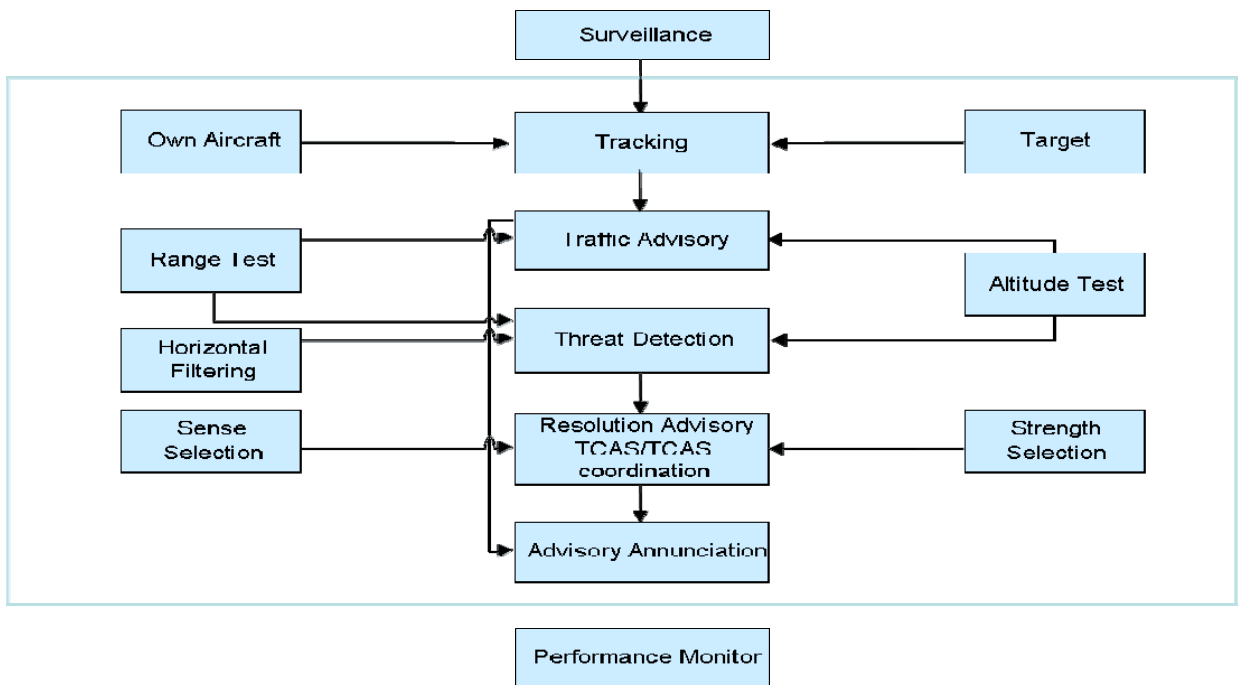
Surveillance

Own Aircraft

Tracking

Target

Range Test

Traffic Advisory

Altitude Test

Horizontal Filtering

Threat Detection

Sense Selection

Resolution Advisory TCAS/TCAS coordination

Strength Selection

Advisory Annunciation

Performance Monitor